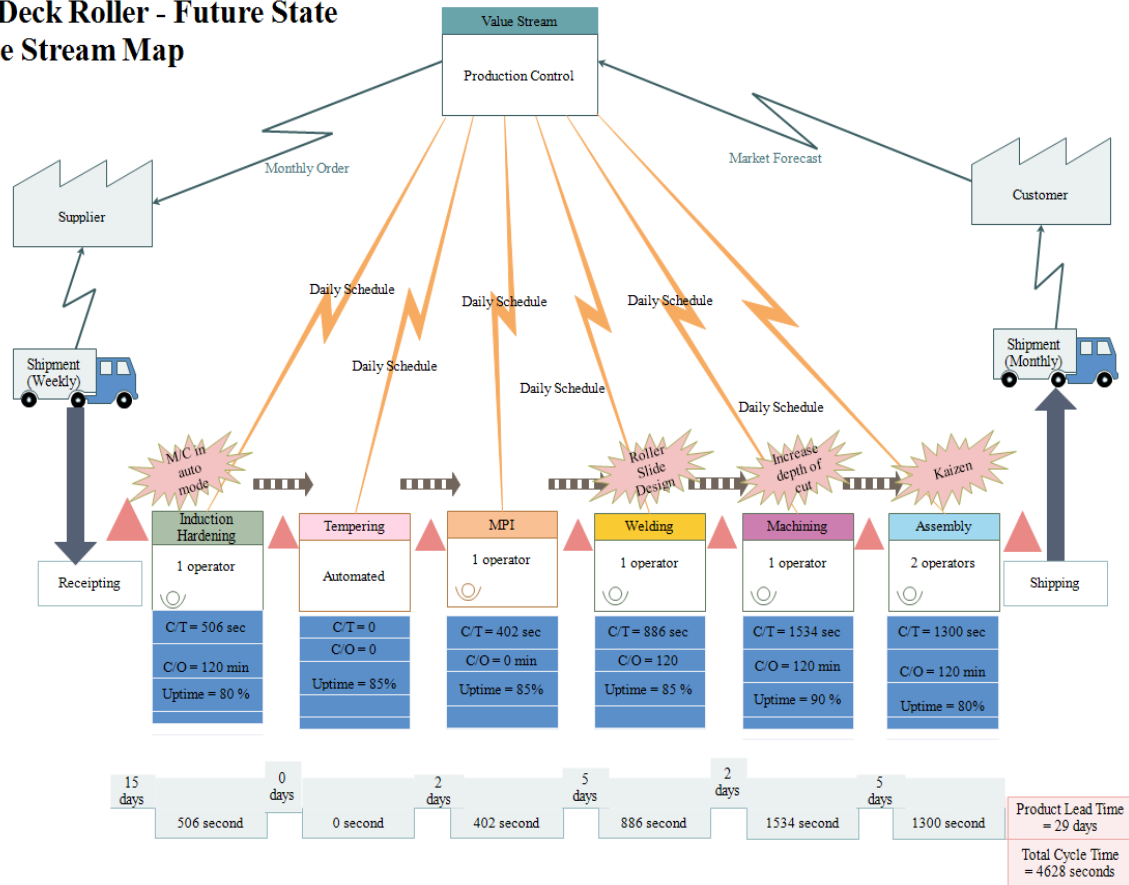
Deck Roller - Future State
e Stream Map

Value Stream
Production Control

Monthly Order
Market Forecast

Supplier
Customer

Daily Schedule
Daily Schedule
Daily Schedule
Daily Schedule
Daily Schedule
Daily Schedule

Shipment (Weekly)
Shipment (Monthly)

M/C in auto mode
Roller Slide Design
Increase depth of cut
Kaizen

Receipting

Induction Hardening
1 operator
C/T = 506 sec
C/O = 120 min
Uptime = 80 %

Tempering
Automated
C/T = 0
C/O = 0
Uptime = 85%

MPI
1 operator
C/T = 402 sec
C/O = 0 min
Uptime = 85%

Welding
1 operator
C/T = 886 sec
C/O = 120
Uptime = 85 %

Machining
1 operator
C/T = 1534 sec
C/O = 120 min
Uptime = 90 %

Assembly
2 operators
C/T = 1300 sec
C/O = 120 min
Uptime = 80%

Shipping

15 days
506 second
0 days
0 second
2 days
402 second
5 days
886 second
2 days
1534 second
5 days
1300 second

Product Lead Time = 29 days
Total Cycle Time = 4628 seconds